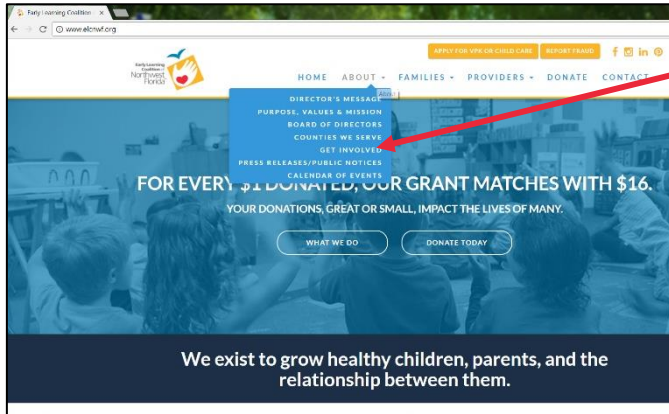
Early Learning Coalition ×

www.elcnwf.org

Early Learning Coalition Northwest Florida

APPLY FOR VPK OR CHILD CARE

REPORT FRAUD

HOME ABOUT FAMILIES PROVIDERS DONATE CONTACT

About

DIRECTOR'S MESSAGE
PURPOSE, VALUES & MISSION
BOARD OF DIRECTORS
COUNTIES WE SERVE
GET INVOLVED
PRESS RELEASES/PUBLIC NOTICES
CALENDAR OF EVENTS

FOR EVERY $1 DONATED, OUR GRANT MATCHES WITH $16.

YOUR DONATIONS, GREAT OR SMALL, IMPACT THE LIVES OF MANY.

WHAT WE DO

DONATE TODAY

We exist to grow healthy children, parents, and the relationship between them.